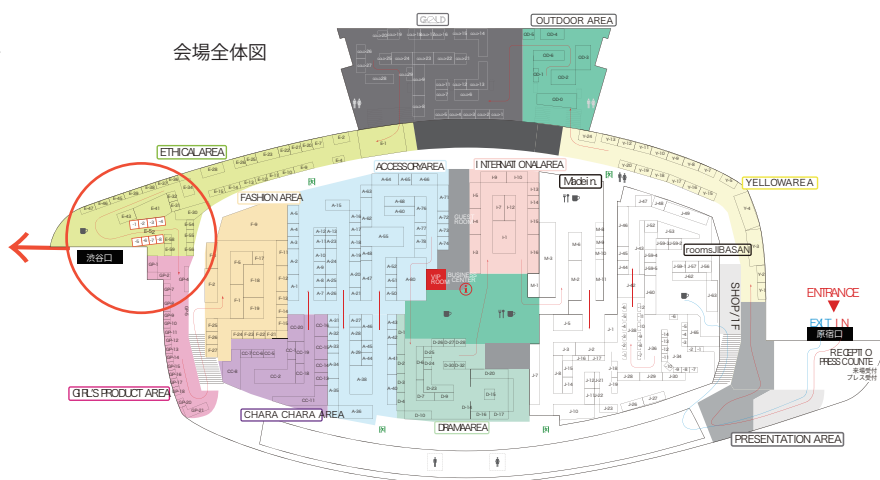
会場全体図

GOLD

OUTDOOR AREA

ETHICALAREA

ACCESSORYAREA

INTERNATIONALAREA

Made in.

YELLOWAREA

FASHION AREA

rooms JIBASAN

渋谷口

VIP ROOM

BUSINESS CENTER

ENTRANCE

EXIT IN

原宿口

SHOP / IF

RECEPTIO

PRESS COUNTE

来場受付

プレス受付

GIRL'S PRODUCT AREA

CHARA CHARA AREA

DRAMAAREA

PRESENTATION AREA